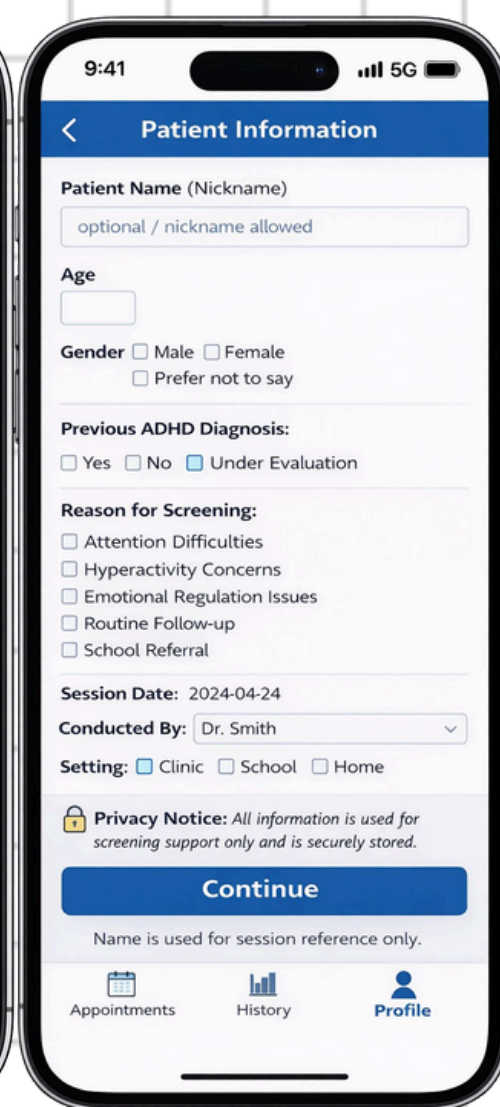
9:41

5G

<

Patient Information

Patient Name (Nickname)

optional / nickname allowed

Age

Gender ☐ Male ☐ Female
☐ Prefer not to say

Previous ADHD Diagnosis:

☐ Yes ☐ No ☐ Under Evaluation

Reason for Screening:

☐ Attention Difficulties
☐ Hyperactivity Concerns
☐ Emotional Regulation Issues
☐ Routine Follow-up
☐ School Referral

Session Date: 2024-04-24

Conducted By: Dr. Smith

Setting: ☐ Clinic ☐ School ☐ Home

Privacy Notice: All information is used for screening support only and is securely stored.

Continue

Name is used for session reference only.

Appointments History Profile